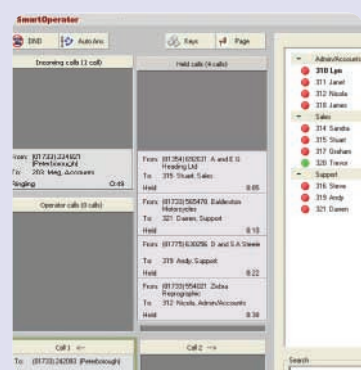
SmartOperator

DND Auto Ans Keys Page

Incoming calls (1 call)

From: (01733) 224021 (Peterborough)
To: 203: Mag. Accounts
Ringing 0:49

Operator calls (0 calls)

Call 1 ←
To: (01733) 242093 (Peterborough)

Held calls (4 calls)

From: (01354) 692631 A and E G Heading Ltd
To: 315: Stuart, Sales
Held 8:05

From: (01733) 565478 Balderton Motorcycles
To: 321: Darren, Support
Held 8:10

From: (01775) 630256 D and S A Steele
To: 319: Andy, Support
Held 8:22

From: (01733) 554021 Zedna Reprographic
To: 312: Nicola, Admin/Accounts
Held 8:38

Call 2 →

Admin/Accounts
310 Lyn
311 Janet
312 Nicola
318 James
Sales
314 Sandra
315 Stuart
317 Graham
320 Trevor
Support
316 Steve
319 Andy
321 Darren

Search